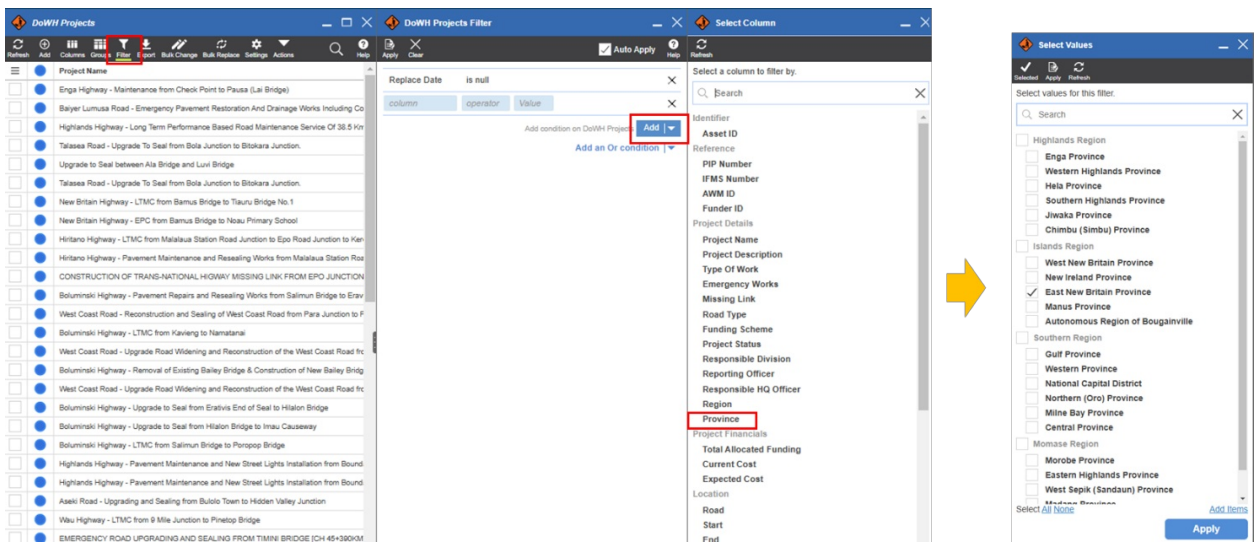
DoWH Projects

Refresh Add Columns Group Filter Export Bulk Change Bulk Replace Settings Actions Help

Project Name

Enga Highway - Maintenance from Check Point to Pausa (Lai Bridge)
Baiyer Lumusa Road - Emergency Pavement Restoration And Drainage Works Including Co
Highlands Highway - Long Term Performance Based Road Maintenance Service Of 38.5 Km
Talasea Road - Upgrade To Seal from Bola Junction to Bitokara Junction.
Upgrade to Seal between Ala Bridge and Luvi Bridge
Talasea Road - Upgrade To Seal from Bola Junction to Bitokara Junction.
New Britain Highway - LTMC from Bamus Bridge to Tiauru Bridge No.1
New Britain Highway - EPC from Bamus Bridge to Noau Primary School
Hiritano Highway - LTMC from Malalaua Station Road Junction to Epo Road Junction to Ker
Hiritano Highway - Pavement Maintenance and Resealing Works from Malalaua Station Roa
CONSTRUCTION OF TRANS-NATIONAL HIGWAY MISSING LINK FROM EPO JUNCTION
Boluminski Highway - Pavement Repairs and Resealing Works from Salimun Bridge to Erav
West Coast Road - Reconstruction and Sealing of West Coast Road from Para Junction to F
Bolumniski Highway - LTMC from Kavieng to Namatanai
West Coast Road - Upgrade Road Widening and Reconstruction of the West Coast Road fro
Bolumniski Highway - Removal of Existing Bailey Bridge & Construction of New Bailey Bridg
West Coast Road - Upgrade Road Widening and Reconstruction of the West Coast Road fro
Bolumniski Highway - Upgrade to Seal from Eratívis End of Seal to Hilalon Bridge
Bolumniski Highway - Upgrade to Seal from Hilalon Bridge to Imau Causeway
Bolumniski Highway - LTMC from Salimun Bridge to Poropop Bridge
Highlands Highway - Pavement Maintenance and New Street Lights Installation from Bound
Highlands Highway - Pavement Maintenance and New Street Lights Installation from Bound
Aseki Road - Upgrading and Sealing from Bulolo Town to Hidden Valley Junction
Wau Highway - LTMC from 9 Mile Junction to Pinetop Bridge
EMERGENCY ROAD UPGRADING AND SEALING FROM TIMINI BRIDGE [CH 45+390KM

DoWH Projects Filter

Apply Clear Auto Apply Help

Replace Date is null
column operator Value
Add condition on DoWH Projects Add
Add an Or condition

Select Column

Refresh

Select a column to filter by.

Search

Identifier
Asset ID
Reference
PIP Number
IFMS Number
AWM ID
Funder ID
Project Details
Project Name
Project Description
Type Of Work
Emergency Works
Missing Link
Road Type
Funding Scheme
Project Status
Responsible Division
Reporting Officer
Responsible HQ Officer
Region
Province
Project Financials
Total Allocated Funding
Current Cost
Expected Cost
Location
Road
Start
End

Select Values

Selected Apply Refresh

Select values for this filter.

Search

Highlands Region
Enga Province
Western Highlands Province
Hela Province
Southern Highlands Province
Jiwaka Province
Chimbu (Simbu) Province
Islands Region
West New Britain Province
New Ireland Province
East New Britain Province
Manus Province
Autonomous Region of Bougainville
Southern Region
Gulf Province
Western Province
National Capital District
Northern (Oro) Province
Milne Bay Province
Central Province
Momase Region
Morobe Province
Eastern Highlands Province
West Sepik (Sandaun) Province
Madang Province

Select All None Add Items

Apply